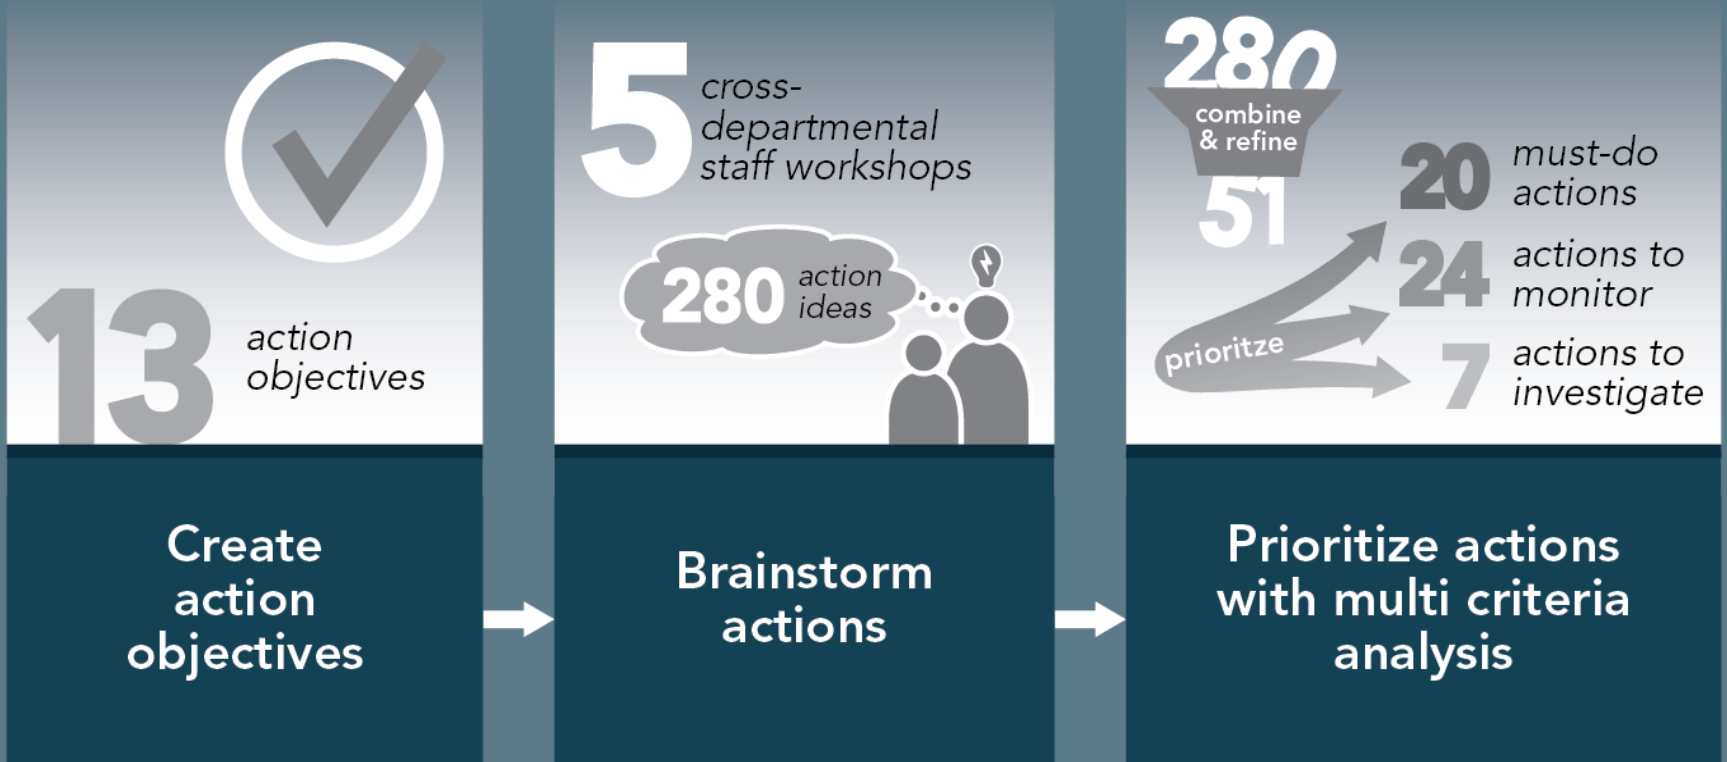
13 action objectives

Create action objectives

5 cross-departmental staff workshops

280 action ideas

Brainstorm actions

280

combine & refine

51

prioritze

20 must-do actions

24 actions to monitor

7 actions to investigate

Prioritize actions with multi criteria analysis